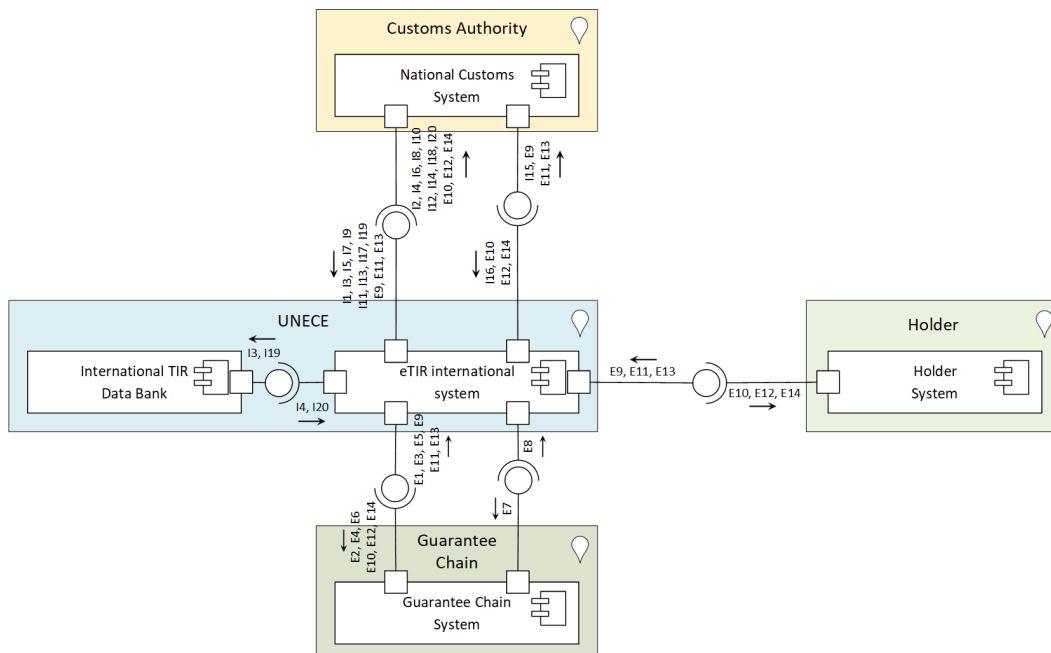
Customs Authority

National Customs System

I2, I4, I6, I8, I10
I12, I14, I18, I20
E10, E12, E14

I15, E9
E11, E13

I1, I3, I5, I7, I9
I11, I13, I17, I19
E9, E11, E13

I16, E10
E12, E14

UNECE

International TIR Data Bank

I3, I19

I4, I20

eTIR international system

E9, E11, E13

E10, E12, E14

Holder

Holder System

E1, E3, E5, E9
E11, E13

E8

E2, E4, E6
E10, E12, E14

E7

Guarantee Chain

Guarantee Chain System